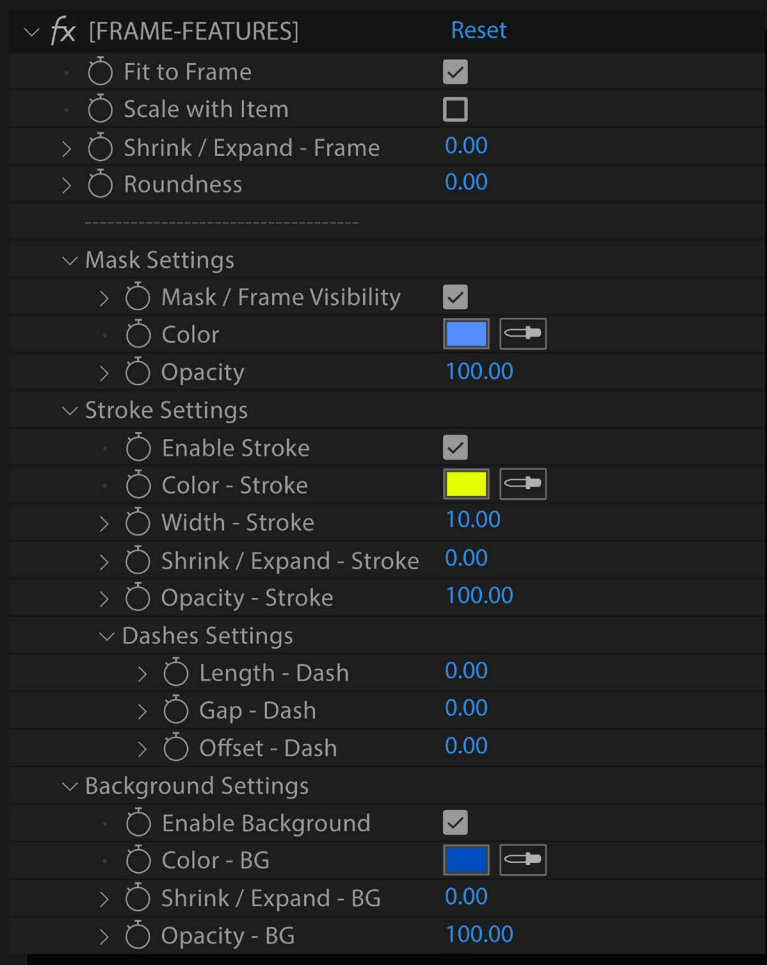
fx [FRAME-FEATURES] Reset

Fit to Frame
Scale with Item
Shrink / Expand - Frame 0.00
Roundness 0.00

-----------------------------------

Mask Settings
Mask / Frame Visibility
Color
Opacity 100.00

Stroke Settings
Enable Stroke
Color - Stroke
Width - Stroke 10.00
Shrink / Expand - Stroke 0.00
Opacity - Stroke 100.00

Dashes Settings
Length - Dash 0.00
Gap - Dash 0.00
Offset - Dash 0.00

Background Settings
Enable Background
Color - BG
Shrink / Expand - BG 0.00
Opacity - BG 100.00